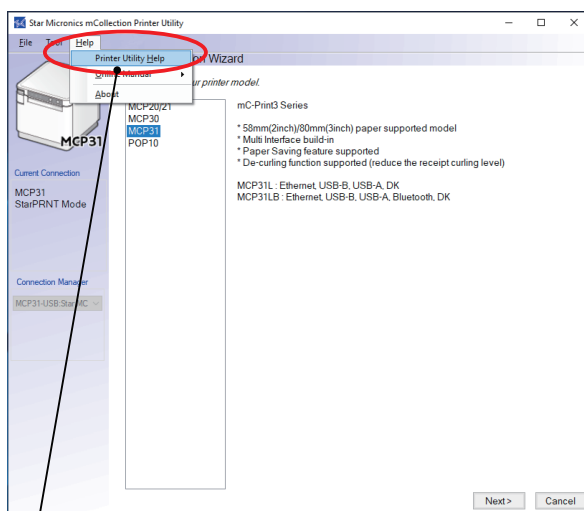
Star Micronics mCollection Printer Utility

File Tool Help

Printer Utility Help
Online Manual
About

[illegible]on Wizard

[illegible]ur printer model.

MCP31

Current Connection

MCP31
StarPRNT Mode

Connection Manager

MCP31-USB:StarMC

MCP20/21
MCP30
MCP31
POP10

mC-Print3 Series

* 58mm(2inch)/80mm(3inch) paper supported model
* Multi Interface build-in
* Paper Saving feature supported
* De-curling function supported (reduce the receipt curling level)

MCP31L : Ethernet, USB-B, USB-A, DK
MCP31LB : Ethernet, USB-B, USB-A, Bluetooth, DK

Next>
Cancel